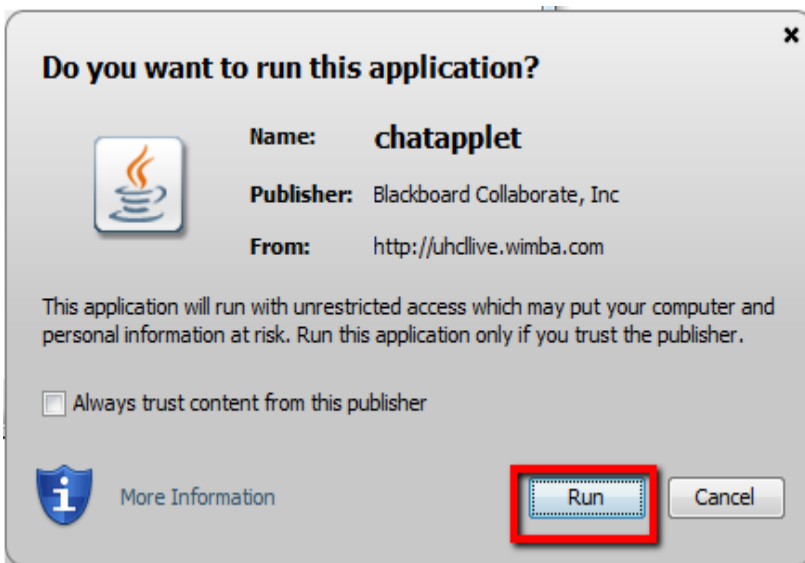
×

Do you want to run this application?

Name: chatapplet

Publisher: Blackboard Collaborate, Inc

From: http://uhcllive.wimba.com

This application will run with unrestricted access which may put your computer and personal information at risk. Run this application only if you trust the publisher.

Always trust content from this publisher

More Information

Run

Cancel